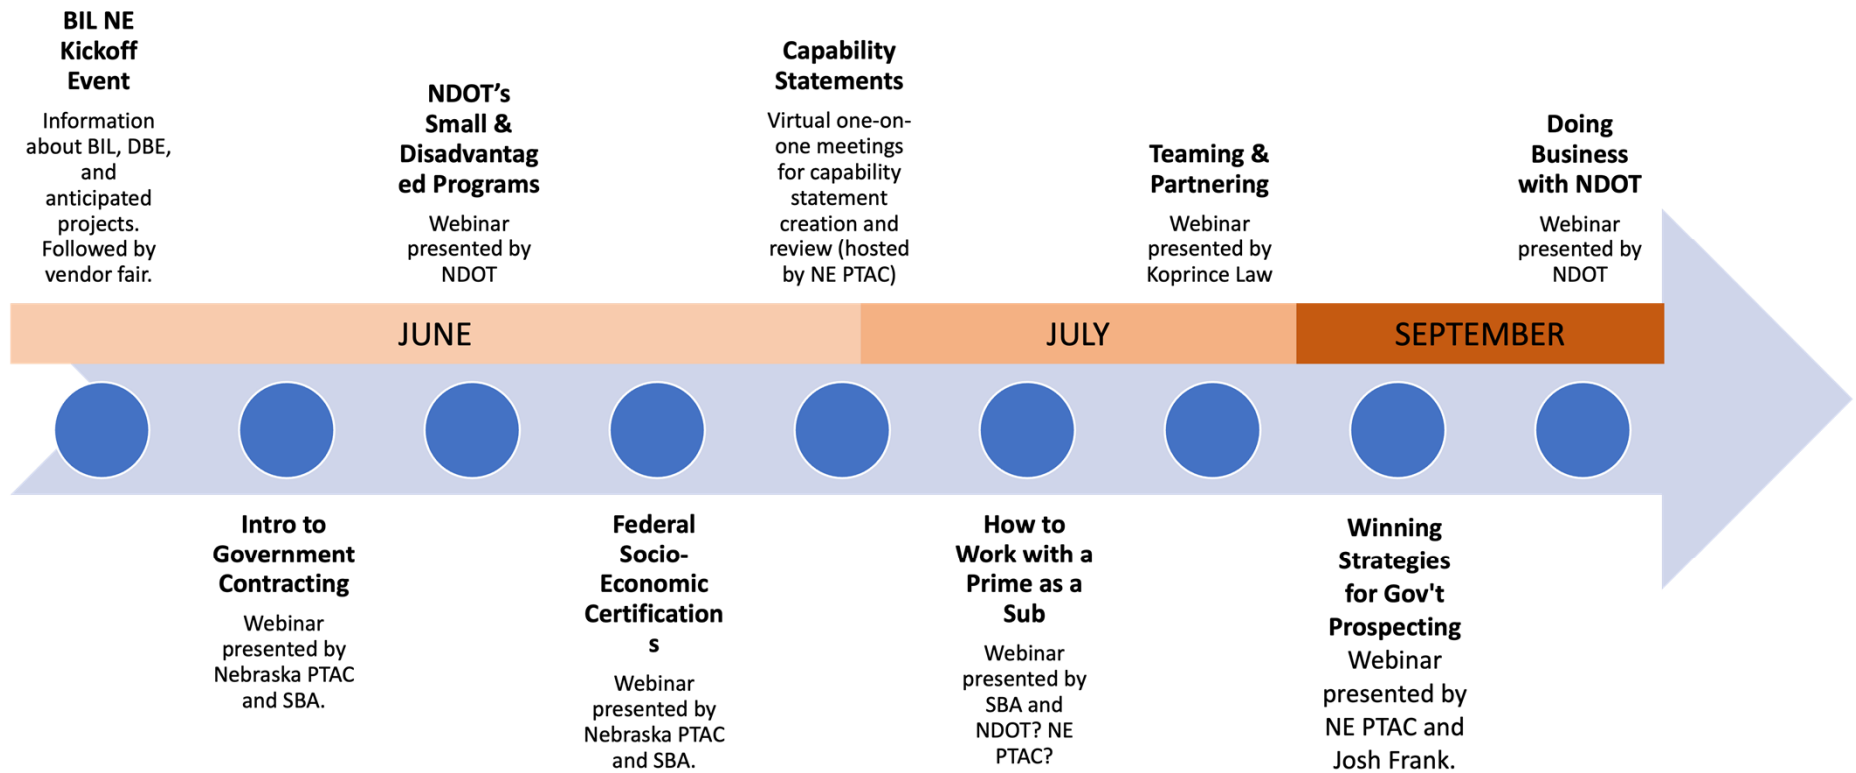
BIL NE Kickoff Event

Information about BIL, DBE, and anticipated projects. Followed by vendor fair.

NDOT's Small & Disadvantaged Programs

Webinar presented by NDOT

Capability Statements

Virtual one-on-one meetings for capability statement creation and review (hosted by NE PTAC)

Teaming & Partnering

Webinar presented by Koprince Law

Doing Business with NDOT

Webinar presented by NDOT

JUNE

JULY

SEPTEMBER

Intro to Government Contracting

Webinar presented by Nebraska PTAC and SBA.

Federal Socio-Economic Certifications

Webinar presented by Nebraska PTAC and SBA.

How to Work with a Prime as a Sub

Webinar presented by SBA and NDOT? NE PTAC?

Winning Strategies for Gov't Prospecting

Webinar presented by NE PTAC and Josh Frank.